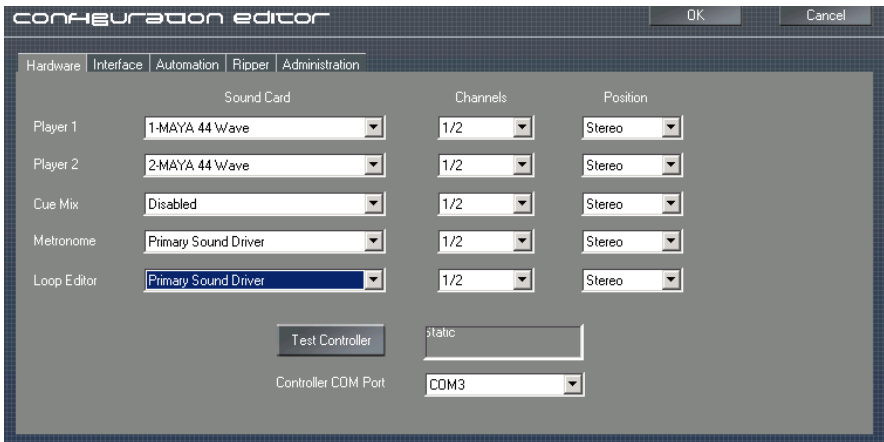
CONFIGURATION EDITOR

OK

Cancel

Hardware | Interface | Automation | Ripper | Administration

| | Sound Card | Channels | Position |
|---|---|---|---|
| Player 1 | 1-MAYA 44 Wave | 1/2 | Stereo |
| Player 2 | 2-MAYA 44 Wave | 1/2 | Stereo |
| Cue Mix | Disabled | 1/2 | Stereo |
| Metronome | Primary Sound Driver | 1/2 | Stereo |
| Loop Editor | Primary Sound Driver | 1/2 | Stereo |

Test Controller

static

Controller COM Port

COM3